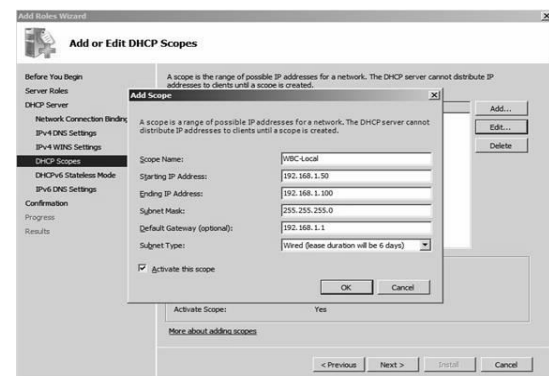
Add Roles Wizard

Add or Edit DHCP Scopes

Before You Begin
Server Roles
DHCP Server
Network Connection Binding
IPv4 DNS Settings
IPv4 WINS Settings
DHCP Scopes
DHCPv6 Stateless Mode
IPv6 DNS Settings
Confirmation
Progress
Results

A scope is the range of possible IP addresses for a network. The DHCP server cannot distribute IP addresses to clients until a scope is created.

Add Scope

A scope is a range of possible IP addresses for a network. The DHCP server cannot distribute IP addresses to clients until a scope is created.

| | |
|---|---|
| Scope Name: | WBC-Local |
| Starting IP Address: | 192.168.1.50 |
| Ending IP Address: | 192.168.1.100 |
| Subnet Mask: | 255.255.255.0 |
| Default Gateway (optional): | 192.168.1.1 |
| Subnet Type: | Wired (lease duration will be 6 days) |

Activate this scope

OK Cancel

Add...
Edit...
Delete

Activate Scope: Yes

More about adding scopes

< Previous Next > Install Cancel